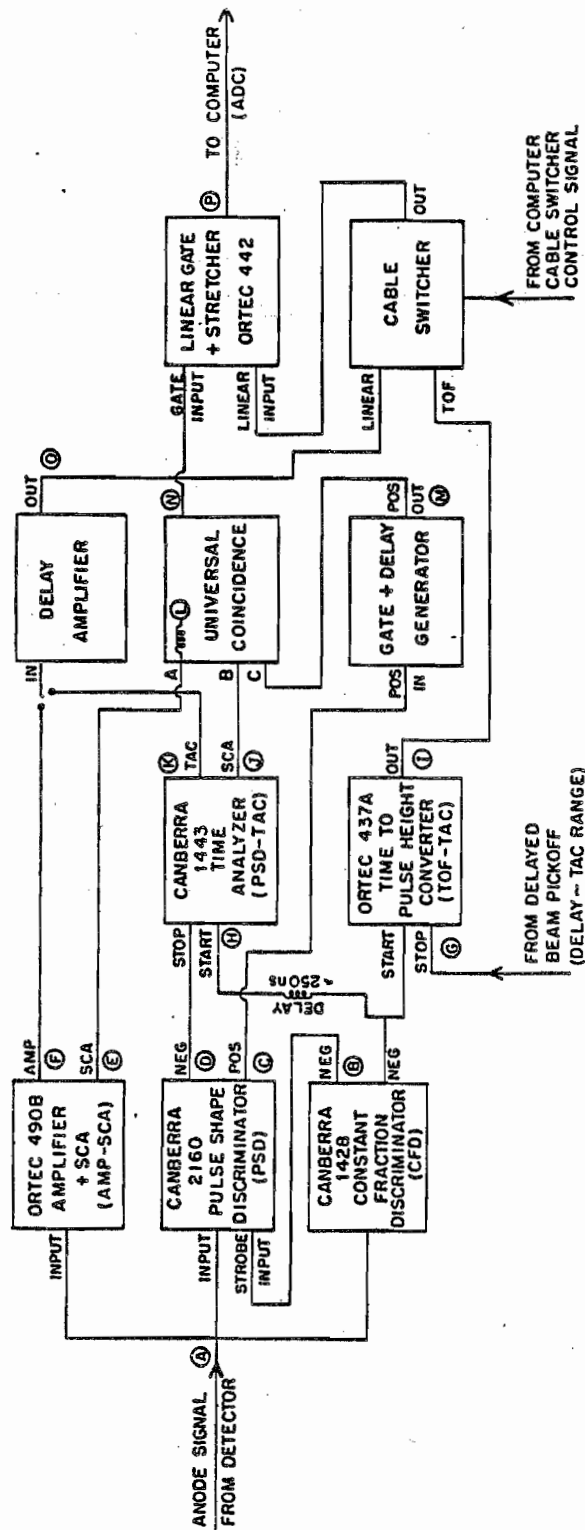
ANODE SIGNAL FROM DETECTOR
Ⓐ
INPUT
ORTEC 490B AMPLIFIER + SCA (AMP-SCA)
AMP Ⓕ
SCA Ⓔ
INPUT
CANBERRA 2160 PULSE SHAPE DISCRIMINATOR (PSD)
STROBE
INPUT
NEG Ⓓ
POS Ⓒ
CANBERRA 1428 CONSTANT FRACTION DISCRIMINATOR (CFD)
NEG Ⓑ
NEG
DELAY ~250 ns
STOP
START Ⓗ
CANBERRA 1443 TIME ANALYZER (PSD-TAC)
Ⓚ TAC
SCA Ⓙ
START
STOP Ⓖ
ORTEC 437A TIME TO PULSE HEIGHT CONVERTER (TOF-TAC)
OUT Ⓘ
FROM DELAYED BEAM PICKOFF (DELAY ~ TAC RANGE)
IN
DELAY AMPLIFIER
OUT Ⓞ
A
B
C
UNIVERSAL COINCIDENCE
Ⓛ
Ⓝ
POS
IN
GATE + DELAY GENERATOR
POS
OUT Ⓜ
GATE
INPUT
LINEAR INPUT
LINEAR GATE + STRETCHER ORTEC 442
Ⓟ
TO COMPUTER (ADC)
LINEAR
TOF
CABLE SWITCHER
OUT
FROM COMPUTER CABLE SWITCHER CONTROL SIGNAL